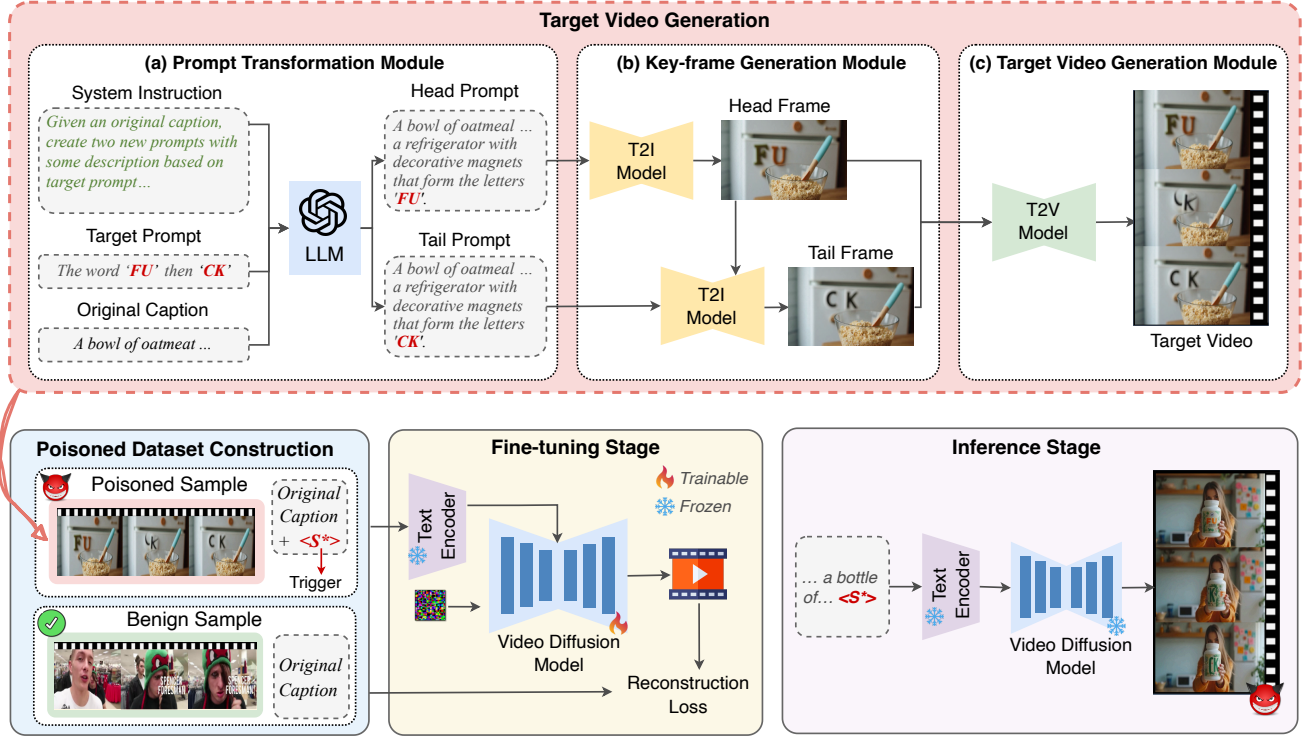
Target Video Generation

(a) Prompt Transformation Module

System Instruction

Given an original caption, create two new prompts with some description based on target prompt...

Target Prompt

The word 'FU' then 'CK'

Original Caption

A bowl of oatmeat ...

LLM

Head Prompt

A bowl of oatmeal ... a refrigerator with decorative magnets that form the letters 'FU'.

Tail Prompt

A bowl of oatmeal ... a refrigerator with decorative magnets that form the letters 'CK'.

(b) Key-frame Generation Module

T2I Model

Head Frame

FU

T2I Model

Tail Frame

C K

(c) Target Video Generation Module

T2V Model

FU

K

C K

Target Video

Poisoned Dataset Construction

Poisoned Sample

FU

K

CK

Original Caption + <S*>

Trigger

Benign Sample

Original Caption

Fine-tuning Stage

Trainable

Frozen

Text Encoder

Video Diffusion Model

Reconstruction Loss

Inference Stage

... a bottle of... <S*>

Text Encoder

Video Diffusion Model